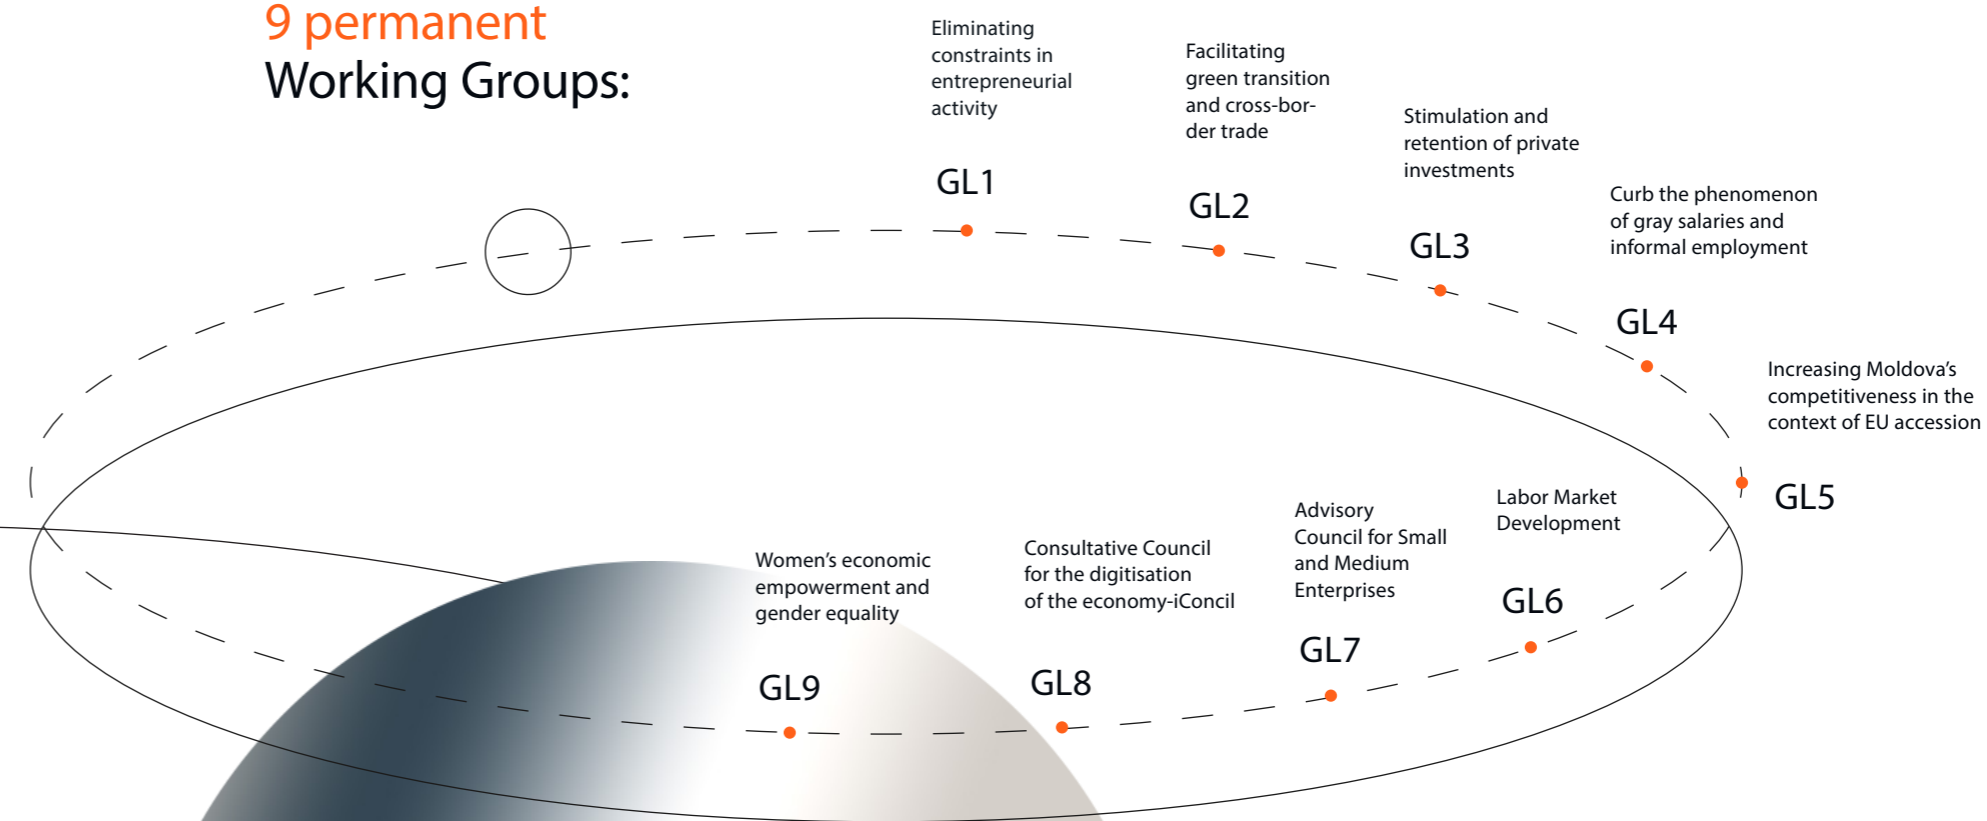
9 permanent
Working Groups:

Eliminating constraints in entrepreneurial activity

GL1

Facilitating green transition and cross-border trade

GL2

Stimulation and retention of private investments

GL3

Curb the phenomenon of gray salaries and informal employment

GL4

Increasing Moldova's competitiveness in the context of EU accession

GL5

Labor Market Development

GL6

Advisory Council for Small and Medium Enterprises

GL7

Consultative Council for the digitisation of the economy-iConcil

GL8

Women's economic empowerment and gender equality

GL9